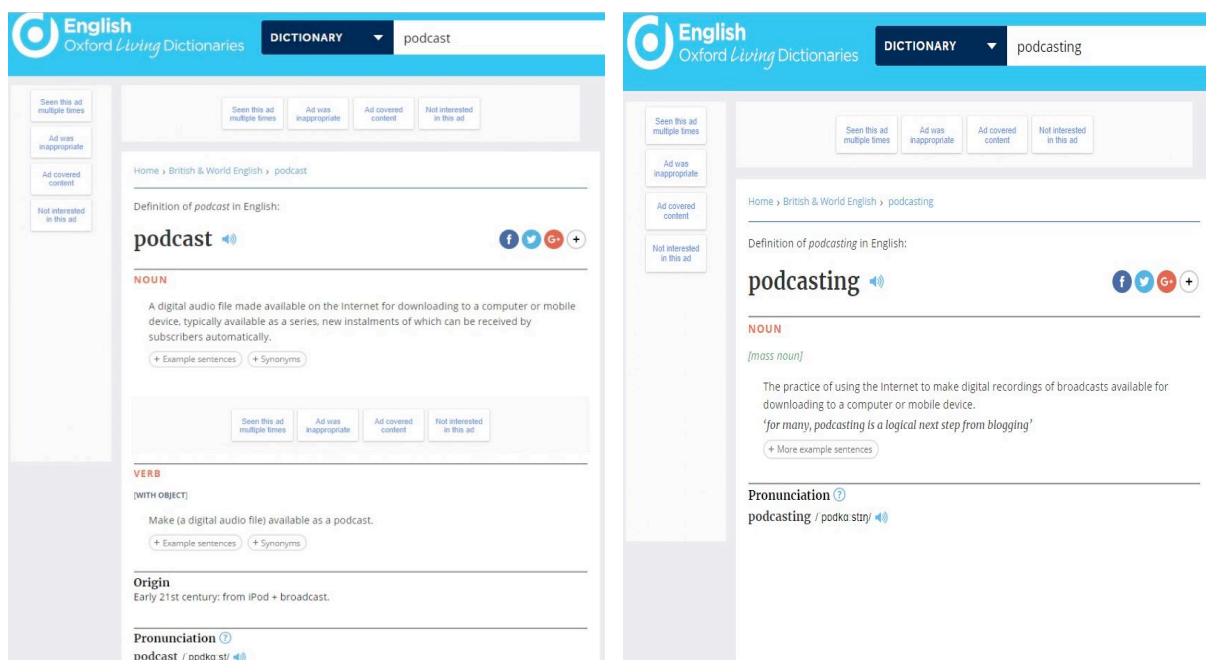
English
Oxford Living Dictionaries

DICTIONARY

podcast

Seen this ad multiple times

Ad was inappropriate

Ad covered content

Not interested in this ad

Seen this ad multiple times

Ad was inappropriate

Ad covered content

Not interested in this ad

Home › British & World English › podcast

Definition of *podcast* in English:

podcast

NOUN

A digital audio file made available on the Internet for downloading to a computer or mobile device, typically available as a series, new instalments of which can be received by subscribers automatically.

+ Example sentences

+ Synonyms

Seen this ad multiple times

Ad was inappropriate

Ad covered content

Not interested in this ad

VERB

[WITH OBJECT]

Make (a digital audio file) available as a podcast.

+ Example sentences

+ Synonyms

Origin

Early 21st century: from iPod + broadcast.

Pronunciation

podcast / ˈpɒdkɑːst/

English
Oxford Living Dictionaries

DICTIONARY

podcasting

Seen this ad multiple times

Ad was inappropriate

Ad covered content

Not interested in this ad

Seen this ad multiple times

Ad was inappropriate

Ad covered content

Not interested in this ad

Home › British & World English › podcasting

Definition of *podcasting* in English:

podcasting

NOUN

[mass noun]

The practice of using the Internet to make digital recordings of broadcasts available for downloading to a computer or mobile device.

'for many, podcasting is a logical next step from blogging'

+ More example sentences

Pronunciation

podcasting / ˈpɒdkɑːstɪŋ/